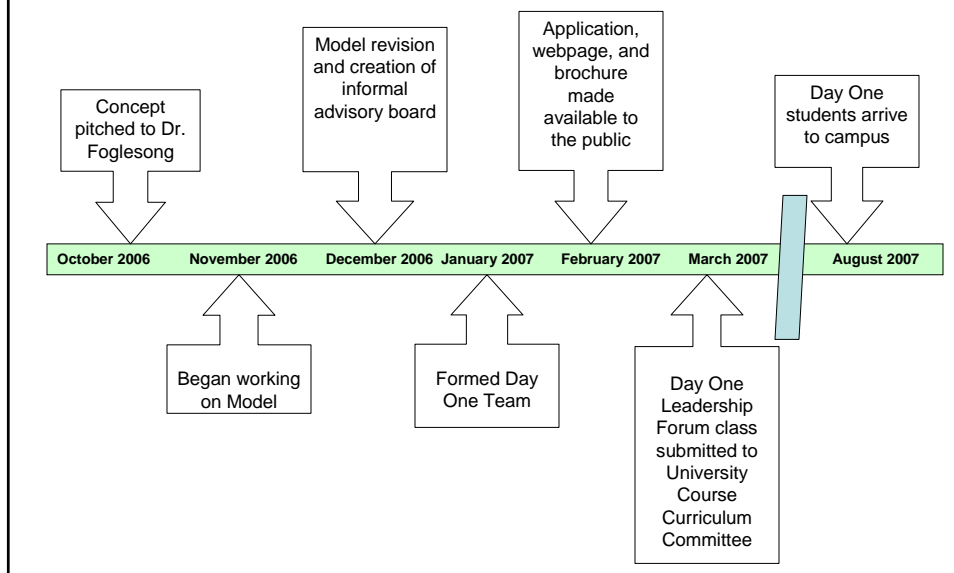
Concept pitched to Dr. Foglesong

Model revision and creation of informal advisory board

Application, webpage, and brochure made available to the public

Day One students arrive to campus

October 2006 November 2006 December 2006 January 2007 February 2007 March 2007 August 2007

Began working on Model

Formed Day One Team

Day One Leadership Forum class submitted to University Course Curriculum Committee